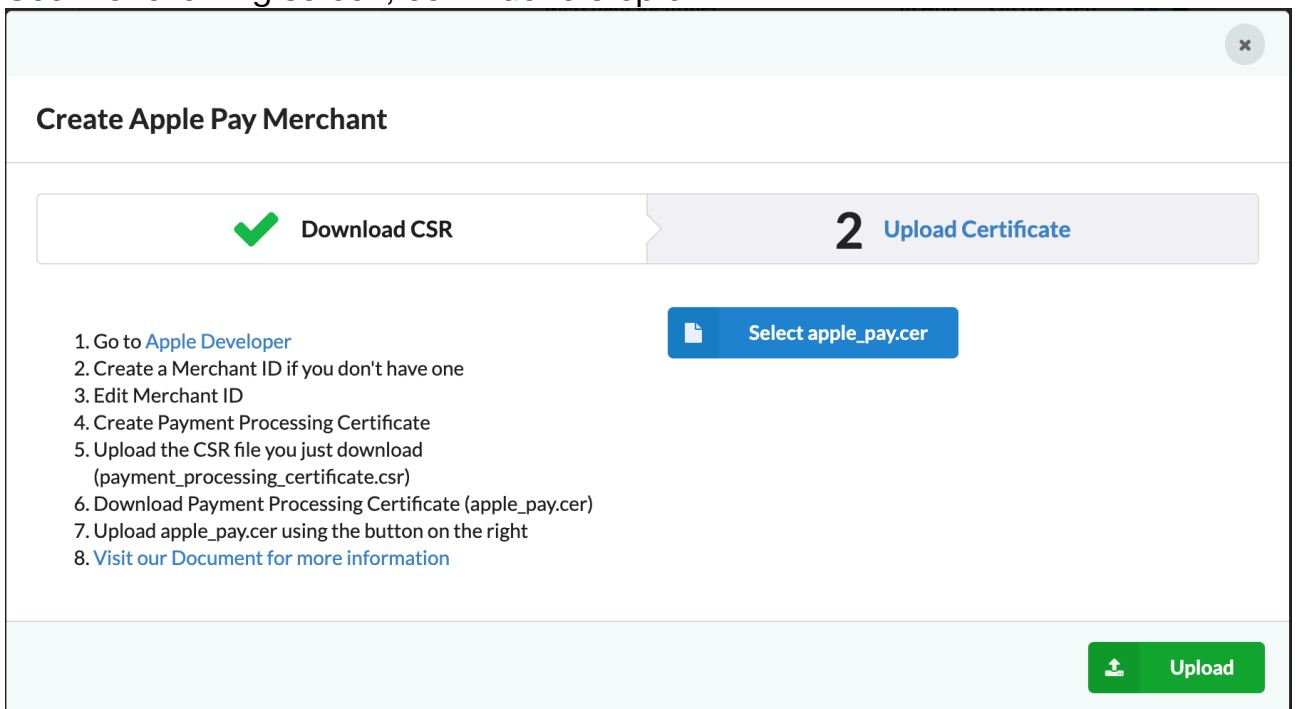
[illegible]

×

Create Apple Pay Merchant

Download CSR

2 Upload Certificate

1. Go to Apple Developer
2. Create a Merchant ID if you don't have one
3. Edit Merchant ID
4. Create Payment Processing Certificate
5. Upload the CSR file you just download (payment_processing_certificate.csr)
6. Download Payment Processing Certificate (apple_pay.cer)
7. Upload apple_pay.cer using the button on the right
8. Visit our Document for more information

Select apple_pay.cer

Upload